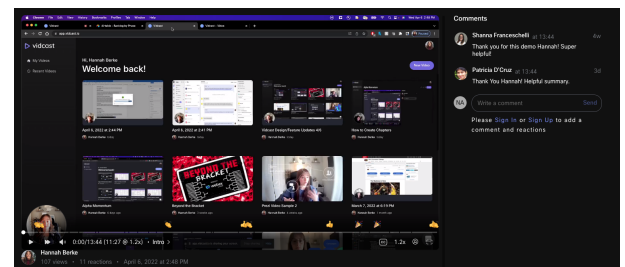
vidcost

My Videos

Recent Videos

Hi, Hannah Berke

Welcome back!

New Video

April 6, 2022 at 2:44 PM

April 6, 2022 at 2:41 PM

Vidcast Design/Feature Updates 4/6

How to Create Chapters

Alpha Momentum

Beyond the Bracket

Prod Video Sample 2

March 7, 2022 at 6:15 PM

BEYOND THE BRACKET

0:00/13:44 (11:27 @ 1.2x) · Intro

1.2x

Hannah Berke

107 views · 11 reactions · April 6, 2022 at 2:48 PM

Comments

Shanna Franceschelli at 13:44 4w

Thank you for this demo Hannah! Super helpful!

Patricia D'Cruz at 13:44 3d

Thank You Hannah! Helpful summary.

NA

Write a comment

Send

Please Sign In or Sign Up to add a comment and reactions